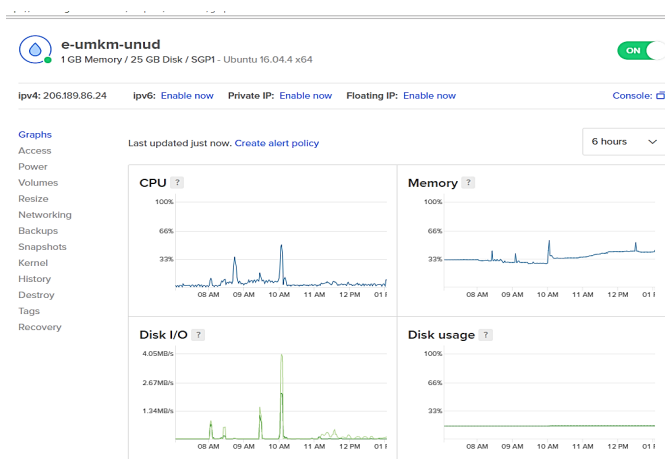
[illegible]

e-umkm-unud
1 GB Memory / 25 GB Disk / SGP1 - Ubuntu 16.04.4 x64

ON

ipv4: 206.189.86.24 ipv6: Enable now Private IP: Enable now Floating IP: Enable now Console:

Graphs
Access
Power
Volumes
Resize
Networking
Backups
Snapshots
Kernel
History
Destroy
Tags
Recovery

Last updated just now. Create alert policy

6 hours

CPU ?
100%
66%
33%
08 AM 09 AM 10 AM 11 AM 12 PM 01 P

Memory ?
100%
66%
33%
08 AM 09 AM 10 AM 11 AM 12 PM 01 P

Disk I/O ?
4.05MB/s
2.67MB/s
1.34MB/s
08 AM 09 AM 10 AM 11 AM 12 PM 01 P

Disk usage ?
100%
66%
33%
08 AM 09 AM 10 AM 11 AM 12 PM 01 P